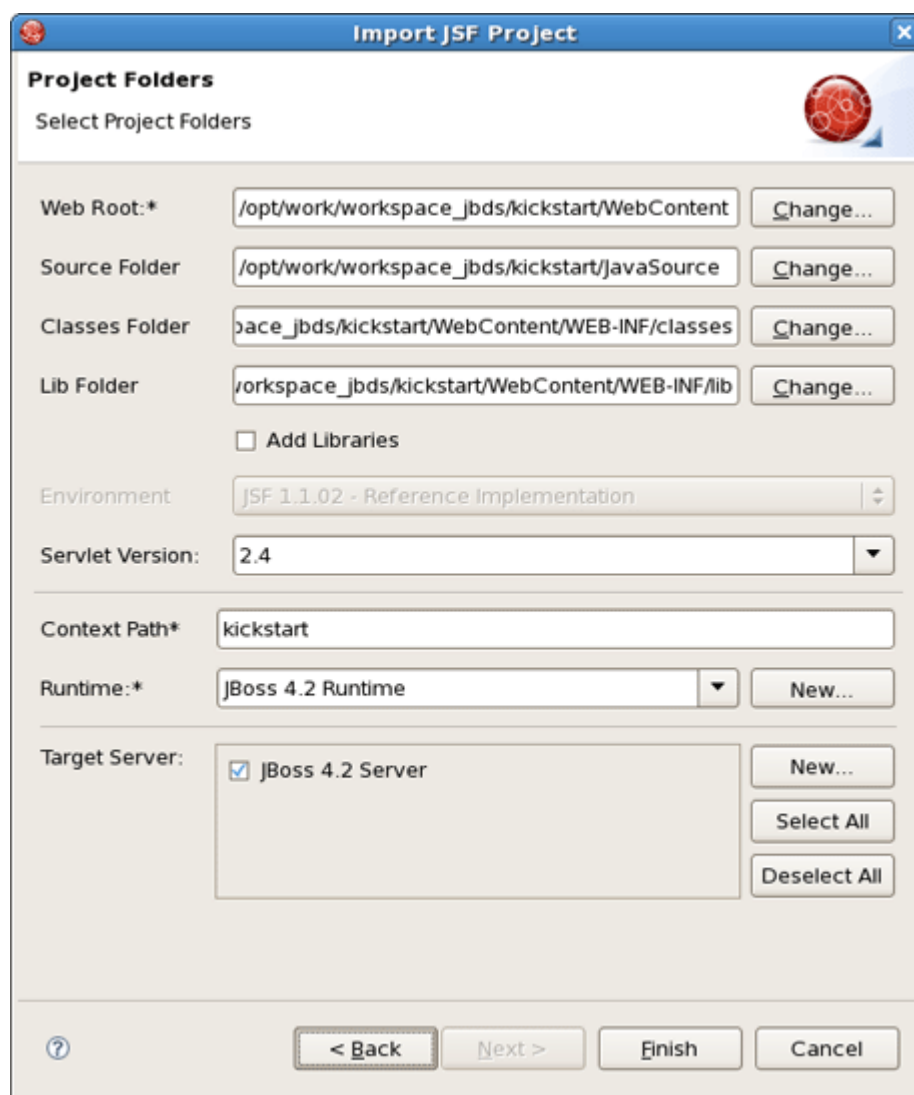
Import JSF Project

Project Folders

Select Project Folders

Web Root:* /opt/work/workspace_jbds/kickstart/WebContent Change...

Source Folder /opt/work/workspace_jbds/kickstart/JavaSource Change...

Classes Folder pace_jbds/kickstart/WebContent/WEB-INF/classes Change...

Lib Folder vorkspace_jbds/kickstart/WebContent/WEB-INF/lib Change...

Add Libraries

Environment JSF 1.1.02 - Reference Implementation

Servlet Version: 2.4

Context Path* kickstart

Runtime:* JBoss 4.2 Runtime New...

Target Server: JBoss 4.2 Server New...

Select All

Deselect All

< Back Next > Finish Cancel